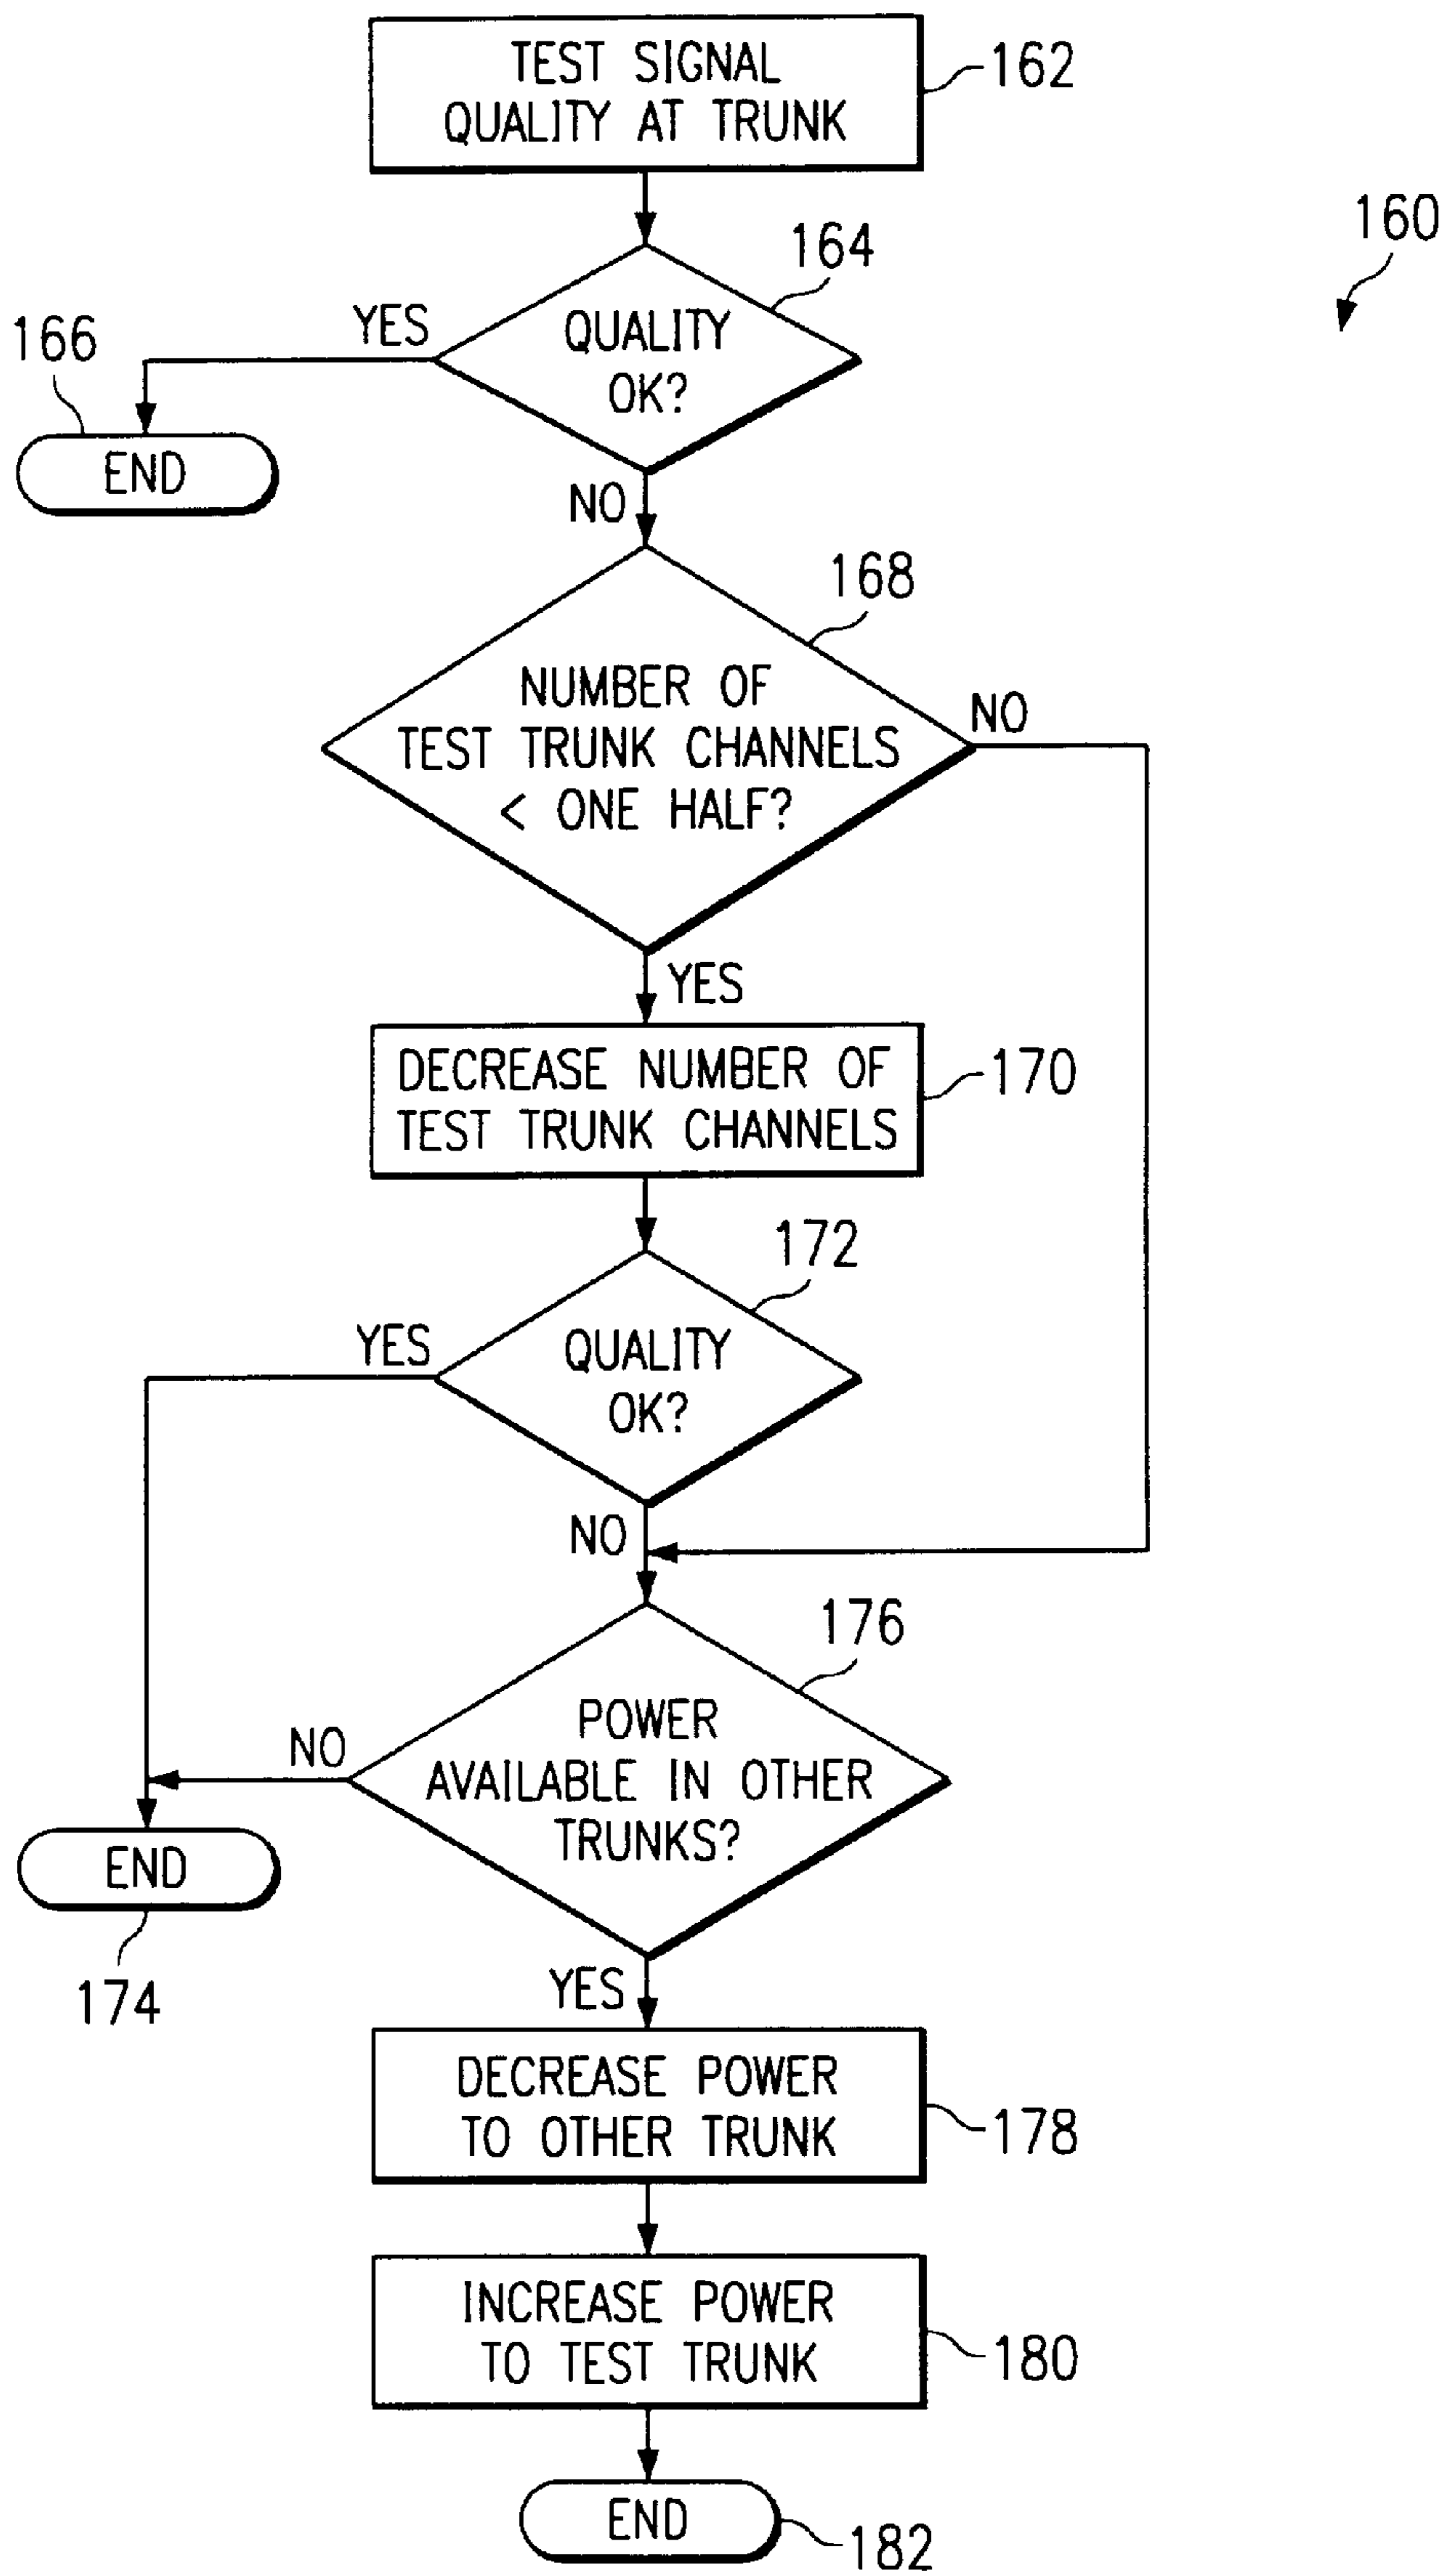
TEST SIGNAL QUALITY AT TRUNK
162

160

164
QUALITY OK?
YES
166
END
NO

168
NUMBER OF TEST TRUNK CHANNELS < ONE HALF?
NO
YES

DECREASE NUMBER OF TEST TRUNK CHANNELS
170

172
QUALITY OK?
YES
NO

176
POWER AVAILABLE IN OTHER TRUNKS?
NO
END
174
YES

DECREASE POWER TO OTHER TRUNK
178

INCREASE POWER TO TEST TRUNK
180

END
182